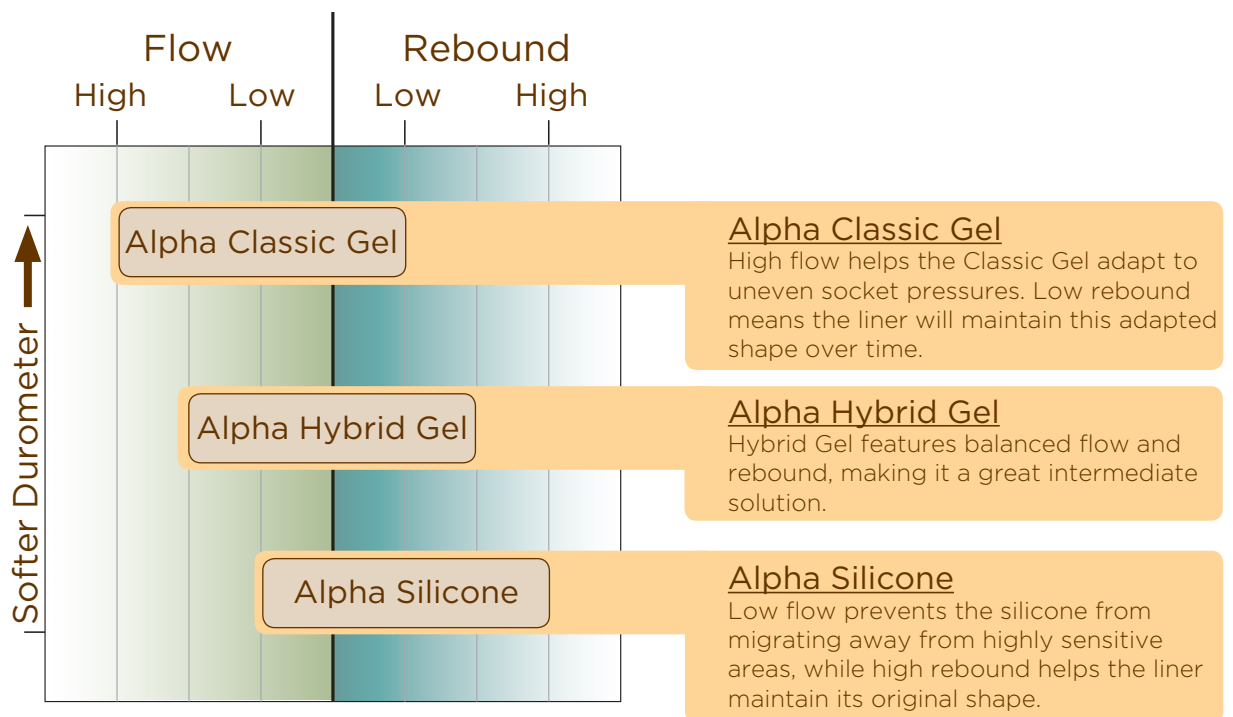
Flow

Rebound

High

Low

Low

High

Softer Durometer

Alpha Classic Gel

Alpha Classic Gel
High flow helps the Classic Gel adapt to uneven socket pressures. Low rebound means the liner will maintain this adapted shape over time.

Alpha Hybrid Gel

Alpha Hybrid Gel
Hybrid Gel features balanced flow and rebound, making it a great intermediate solution.

Alpha Silicone

Alpha Silicone
Low flow prevents the silicone from migrating away from highly sensitive areas, while high rebound helps the liner maintain its original shape.